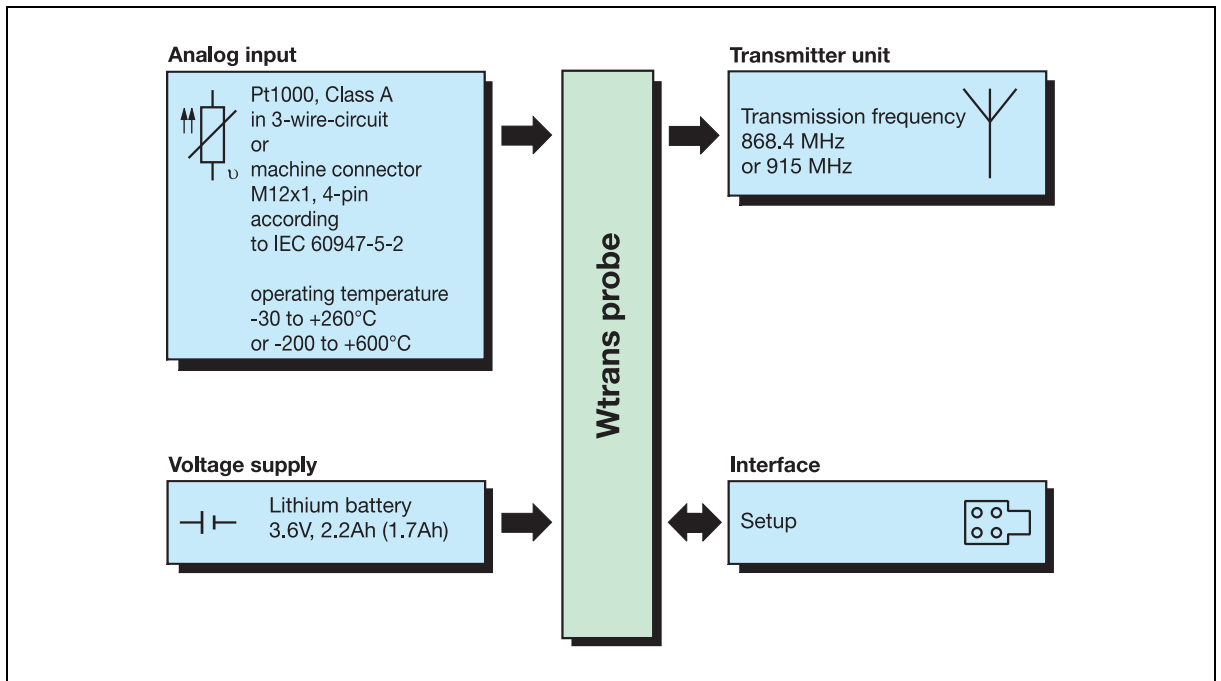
Analog input

Pt1000, Class A in 3-wire-circuit or machine connector M12x1, 4-pin according to IEC 60947-5-2

operating temperature -30 to +260°C or -200 to +600°C

Voltage supply

Lithium battery 3.6V, 2.2Ah (1.7Ah)

Wtrans probe

Transmitter unit

Transmission frequency 868.4 MHz or 915 MHz

Interface

Setup